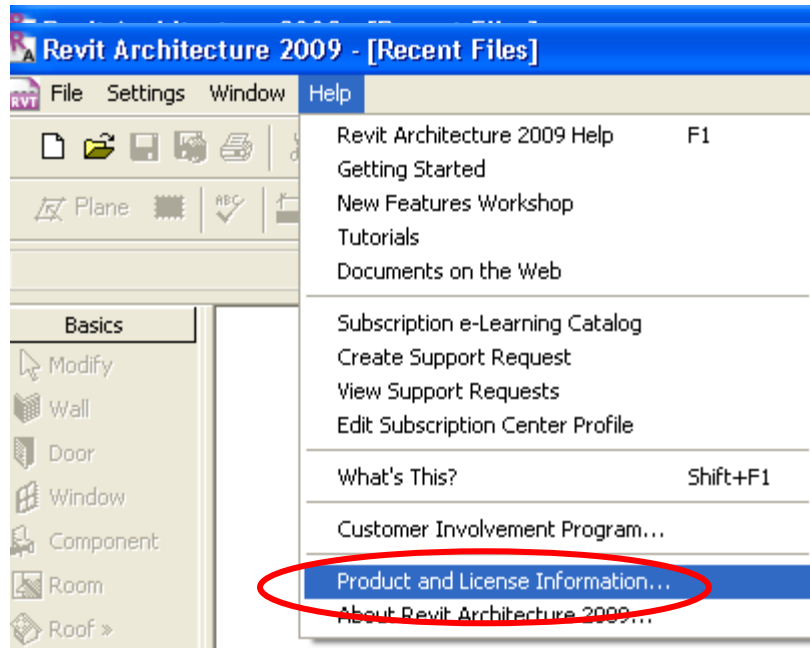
Revit Architecture 2009 - [Recent Files]

RVT File Settings Window Help

Plane

Basics

Modify

Wall

Door

Window

Component

Room

Roof »

Revit Architecture 2009 Help F1
Getting Started
New Features Workshop
Tutorials
Documents on the Web

Subscription e-Learning Catalog
Create Support Request
View Support Requests
Edit Subscription Center Profile

What's This? Shift+F1

Customer Involvement Program...

Product and License Information...
About Revit Architecture 2009...